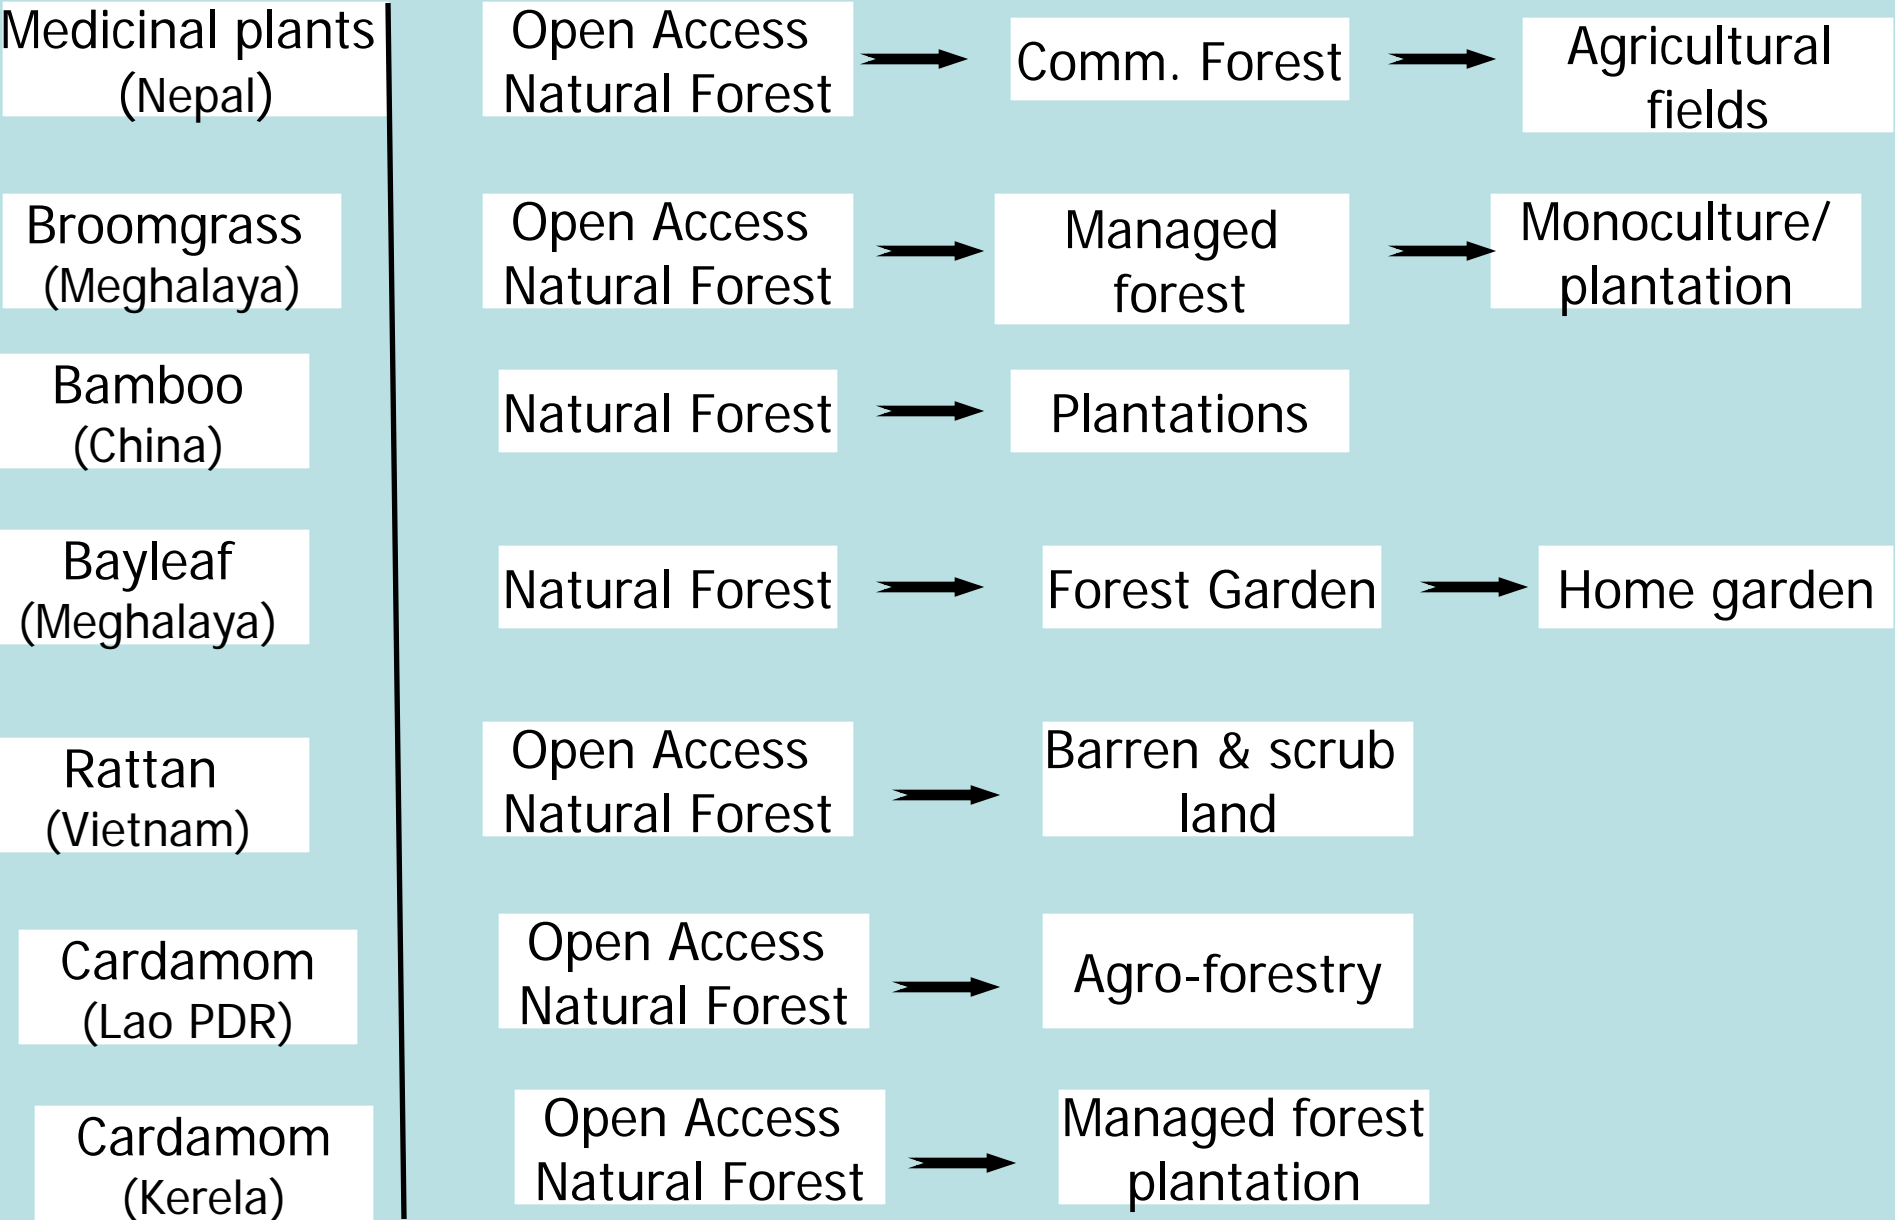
Medicinal plants (Nepal)

Open Access Natural Forest → Comm. Forest → Agricultural fields

Broomgrass (Meghalaya)

Open Access Natural Forest → Managed forest → Monoculture/ plantation

Bamboo (China)

Natural Forest → Plantations

Bayleaf (Meghalaya)

Natural Forest → Forest Garden → Home garden

Rattan (Vietnam)

Open Access Natural Forest → Barren & scrub land

Cardamom (Lao PDR)

Open Access Natural Forest → Agro-forestry

Cardamom (Kerela)

Open Access Natural Forest → Managed forest plantation